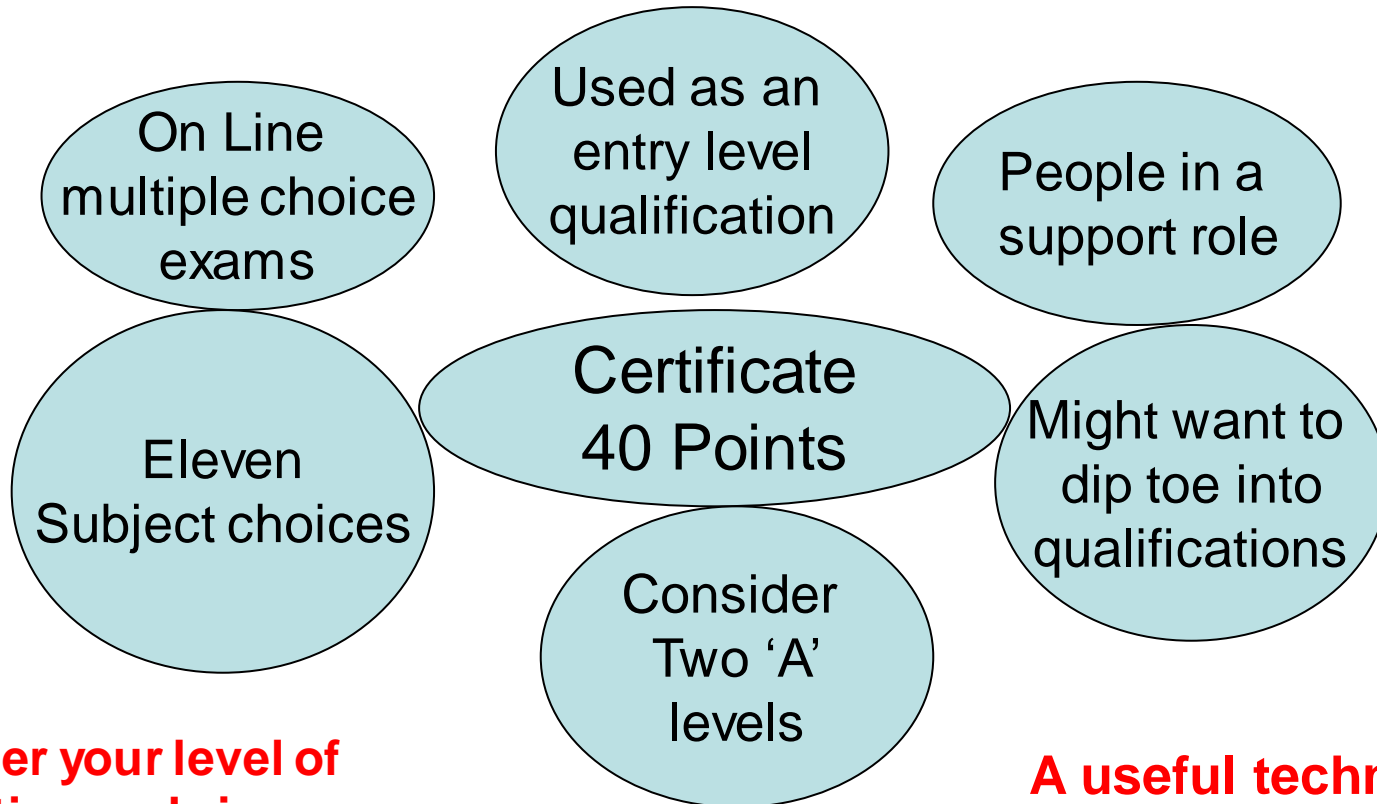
On Line multiple choice exams

Used as an entry level qualification

People in a support role

Certificate 40 Points

Eleven Subject choices

Might want to dip toe into qualifications

Consider Two 'A' levels

er your level of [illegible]

A useful techn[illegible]